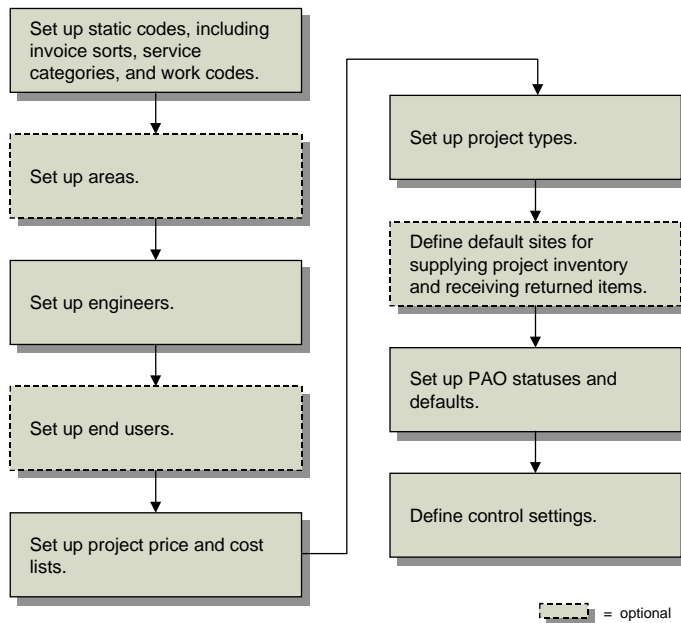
Set up static codes, including invoice sorts, service categories, and work codes.

Set up areas.

Set up engineers.

Set up end users.

Set up project price and cost lists.

Set up project types.

Define default sites for supplying project inventory and receiving returned items.

Set up PAO statuses and defaults.

Define control settings.

= optional